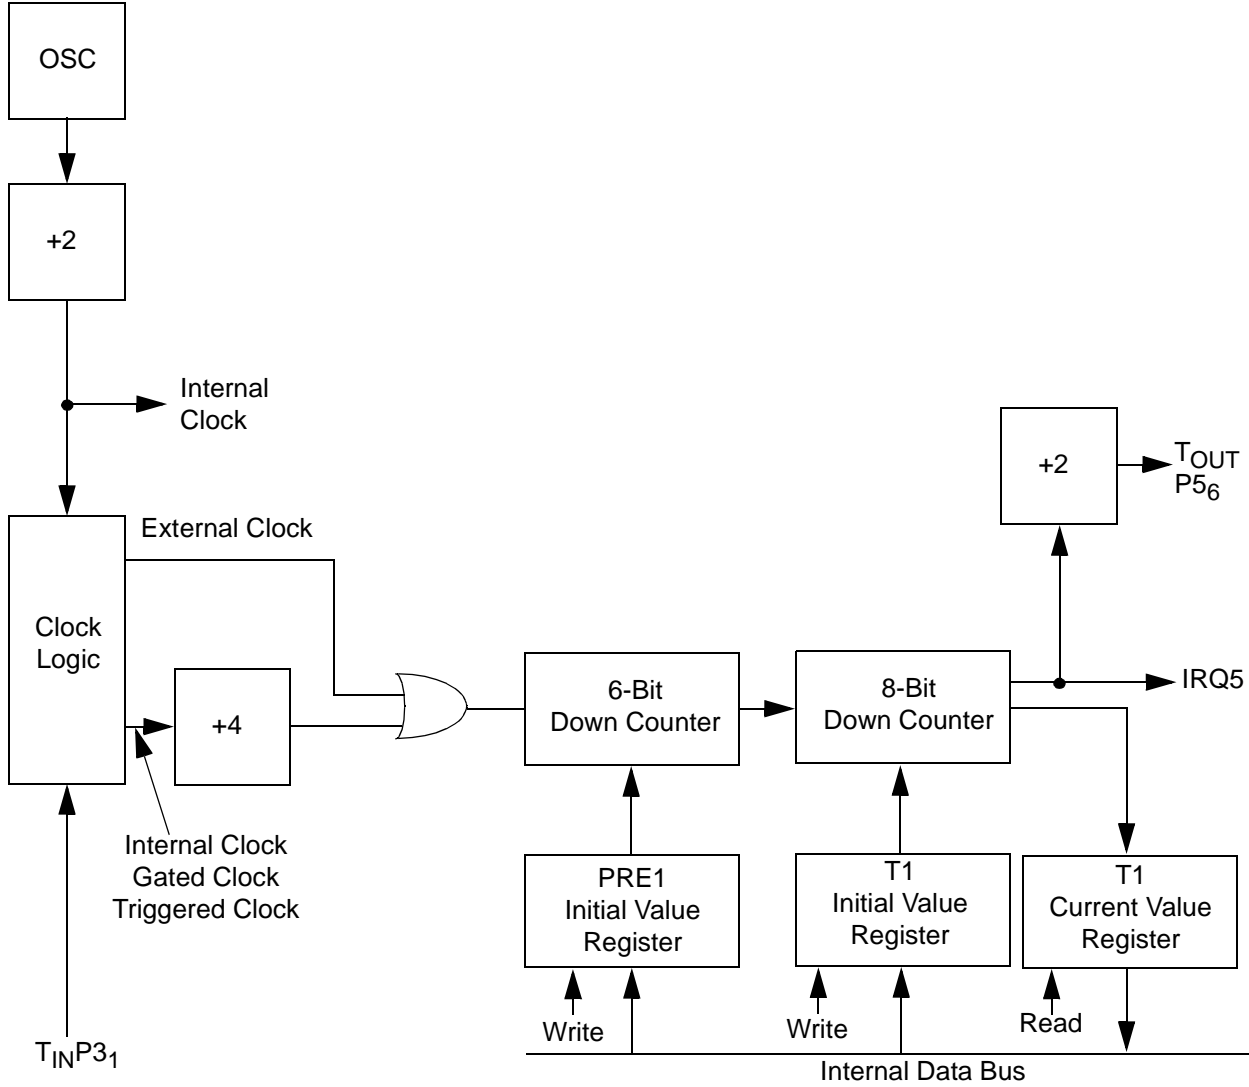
OSC

+2

Internal Clock

Clock Logic

External Clock

+4

Internal Clock
Gated Clock
Triggered Clock

$T_{IN}P3_1$

6-Bit Down Counter

8-Bit Down Counter

+2

$T_{OUT}$
$P5_6$

IRQ5

PRE1 Initial Value Register

T1 Initial Value Register

T1 Current Value Register

Write

Write

Read

Internal Data Bus